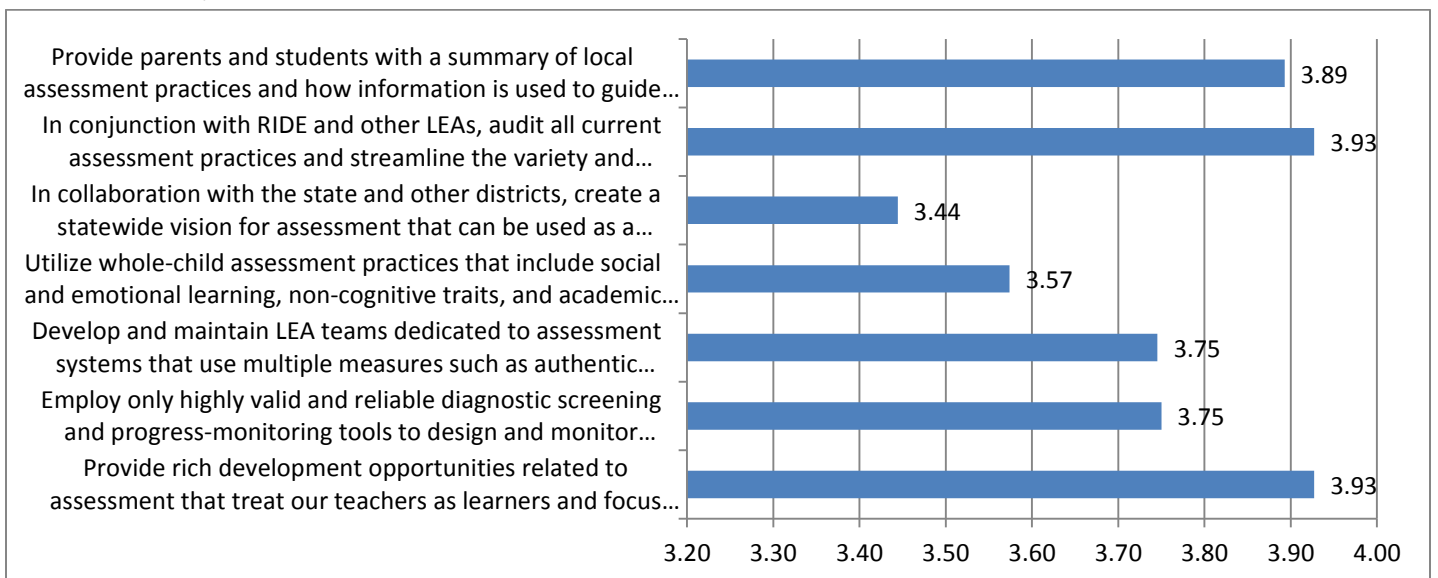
| Item | Value |
|---|---|
| Provide parents and students with a summary of local assessment practices and how information is used to guide… | 3.89 |
| In conjunction with RIDE and other LEAs, audit all current assessment practices and streamline the variety and… | 3.93 |
| In collaboration with the state and other districts, create a statewide vision for assessment that can be used as a… | 3.44 |
| Utilize whole-child assessment practices that include social and emotional learning, non-cognitive traits, and academic… | 3.57 |
| Develop and maintain LEA teams dedicated to assessment systems that use multiple measures such as authentic… | 3.75 |
| Employ only highly valid and reliable diagnostic screening and progress-monitoring tools to design and monitor… | 3.75 |
| Provide rich development opportunities related to assessment that treat our teachers as learners and focus… | 3.93 |

3.20 3.30 3.40 3.50 3.60 3.70 3.80 3.90 4.00